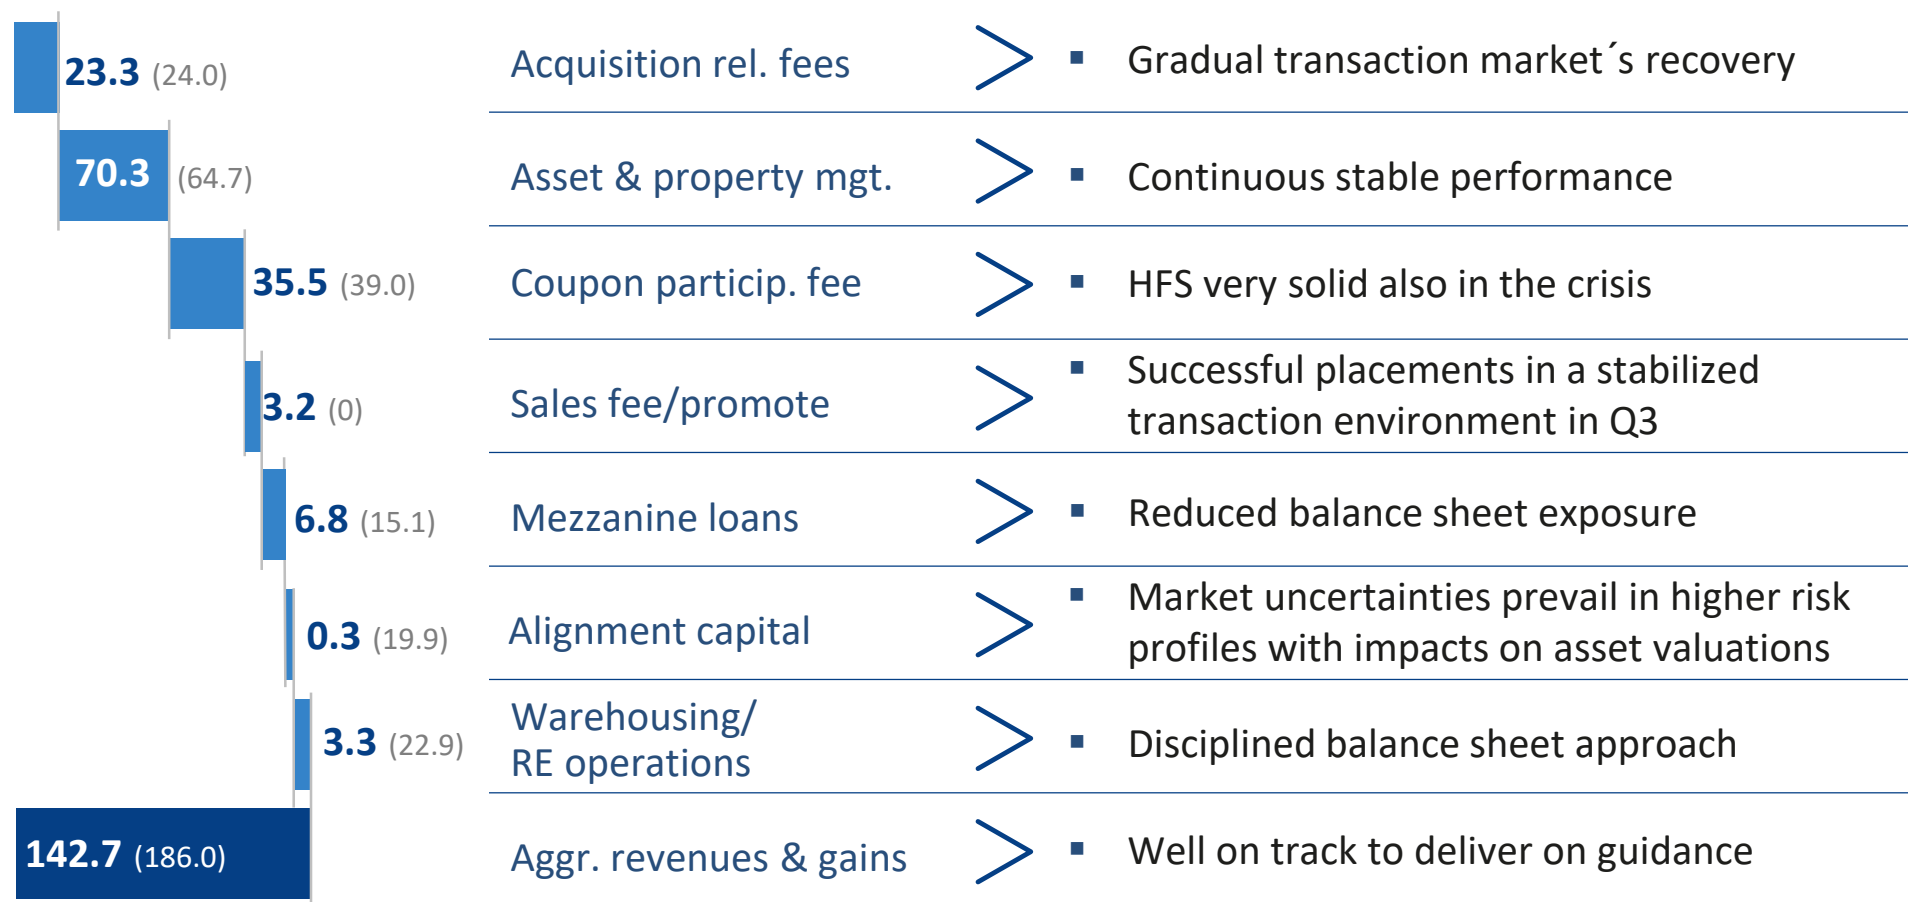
23.3 (24.0)

70.3 (64.7)

35.5 (39.0)

3.2 (0)

6.8 (15.1)

0.3 (19.9)

3.3 (22.9)

142.7 (186.0)

Acquisition rel. fees ▪ Gradual transaction market´s recovery

Asset & property mgt. ▪ Continuous stable performance

Coupon particip. fee ▪ HFS very solid also in the crisis

Sales fee/promote ▪ Successful placements in a stabilized transaction environment in Q3

Mezzanine loans ▪ Reduced balance sheet exposure

Alignment capital ▪ Market uncertainties prevail in higher risk profiles with impacts on asset valuations

Warehousing/ RE operations ▪ Disciplined balance sheet approach

Aggr. revenues & gains ▪ Well on track to deliver on guidance